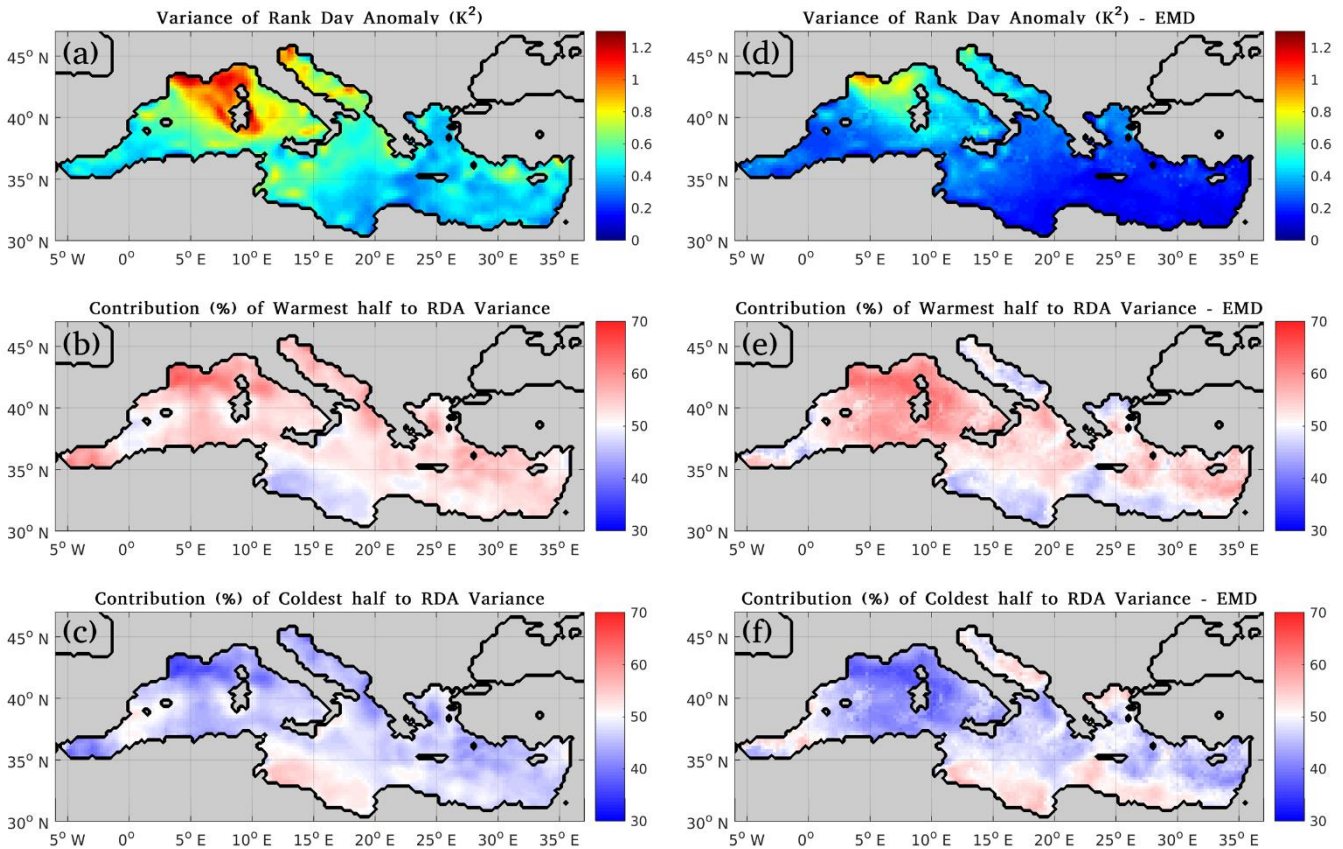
Variance of Rank Day Anomaly ($K^2$)

(a)

$45^o$ N
$40^o$ N
$35^o$ N
$30^o$ N

$5^o$ W $0^o$ $5^o$ E $10^o$ E $15^o$ E $20^o$ E $25^o$ E $30^o$ E $35^o$ E

1.2
1
0.8
0.6
0.4
0.2
0

Variance of Rank Day Anomaly ($K^2$) - EMD

(d)

$45^o$ N
$40^o$ N
$35^o$ N
$30^o$ N

$5^o$ W $0^o$ $5^o$ E $10^o$ E $15^o$ E $20^o$ E $25^o$ E $30^o$ E $35^o$ E

1.2
1
0.8
0.6
0.4
0.2
0

Contribution (%) of Warmest half to RDA Variance

(b)

$45^o$ N
$40^o$ N
$35^o$ N
$30^o$ N

$5^o$ W $0^o$ $5^o$ E $10^o$ E $15^o$ E $20^o$ E $25^o$ E $30^o$ E $35^o$ E

70
60
50
40
30

Contribution (%) of Warmest half to RDA Variance - EMD

(e)

$45^o$ N
$40^o$ N
$35^o$ N
$30^o$ N

$5^o$ W $0^o$ $5^o$ E $10^o$ E $15^o$ E $20^o$ E $25^o$ E $30^o$ E $35^o$ E

70
60
50
40
30

Contribution (%) of Coldest half to RDA Variance

(c)

$45^o$ N
$40^o$ N
$35^o$ N
$30^o$ N

$5^o$ W $0^o$ $5^o$ E $10^o$ E $15^o$ E $20^o$ E $25^o$ E $30^o$ E $35^o$ E

70
60
50
40
30

Contribution (%) of Coldest half to RDA Variance - EMD

(f)

$45^o$ N
$40^o$ N
$35^o$ N
$30^o$ N

$5^o$ W $0^o$ $5^o$ E $10^o$ E $15^o$ E $20^o$ E $25^o$ E $30^o$ E $35^o$ E

70
60
50
40
30